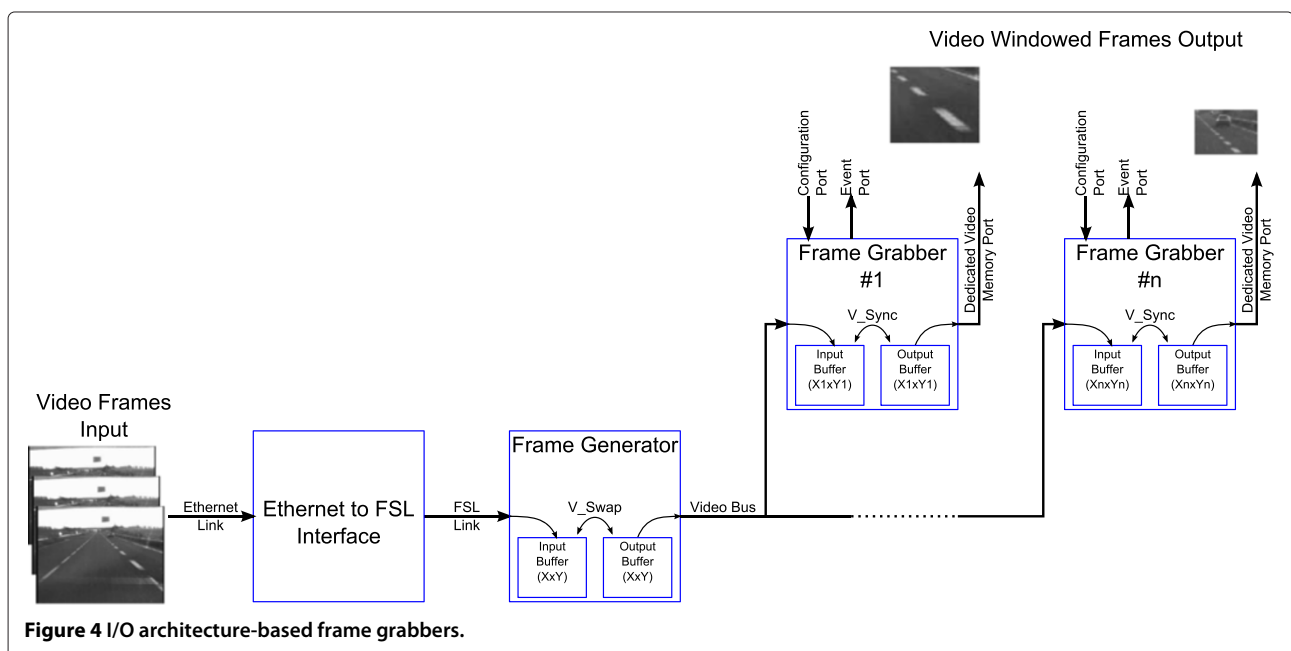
Video Windowed Frames Output

Configuration Port

Event Port

Dedicated Video Memory Port

Frame Grabber #1

V_Sync

Input Buffer (X1xY1)

Output Buffer (X1xY1)

Configuration Port

Event Port

Dedicated Video Memory Port

Frame Grabber #n

V_Sync

Input Buffer (XnxYn)

Output Buffer (XnxYn)

Video Frames Input

Ethernet Link

Ethernet to FSL Interface

FSL Link

Frame Generator

V_Swap

Input Buffer (XxY)

Output Buffer (XxY)

Video Bus

**Figure 4** I/O architecture-based frame grabbers.